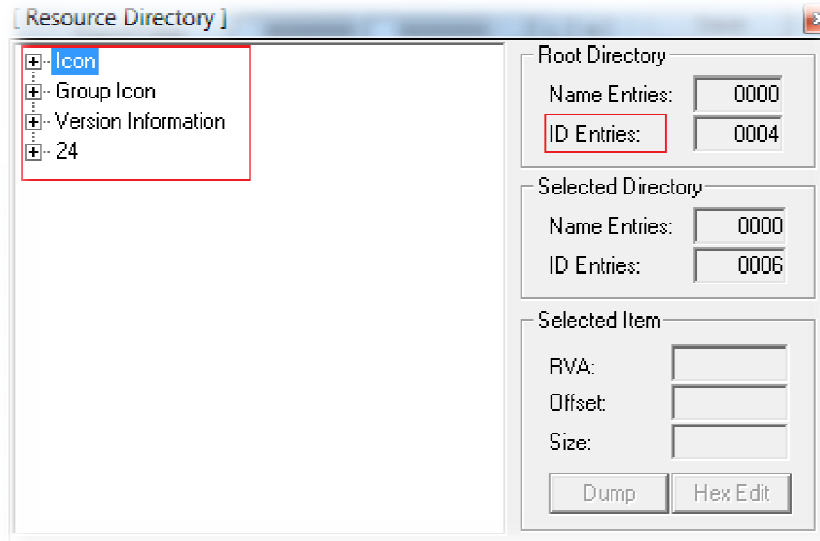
[ Resource Directory ]

Icon
Group Icon
Version Information
24

Root Directory
Name Entries: 0000
ID Entries: 0004

Selected Directory
Name Entries: 0000
ID Entries: 0006

Selected Item
RVA:
Offset:
Size:

Dump
Hex Edit